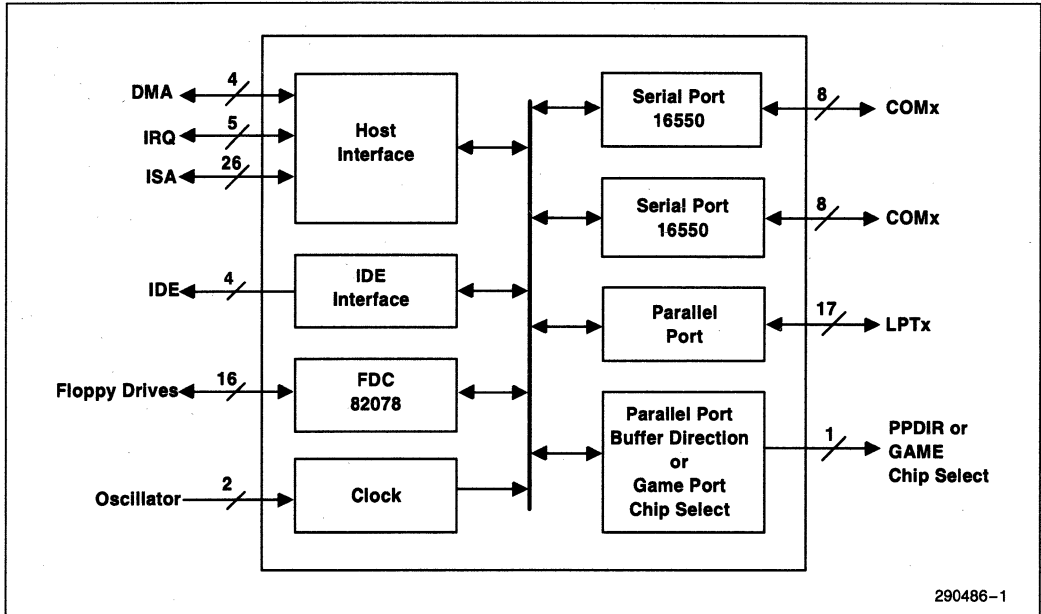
DMA
4
IRQ
5
ISA
26
Host Interface

IDE
4
IDE Interface

Floppy Drives
16
FDC 82078

Oscillator
2
Clock

Serial Port 16550
8
COMx

Serial Port 16550
8
COMx

Parallel Port
17
LPTx

Parallel Port Buffer Direction or Game Port Chip Select
1
PPDIR or GAME Chip Select

290486–1